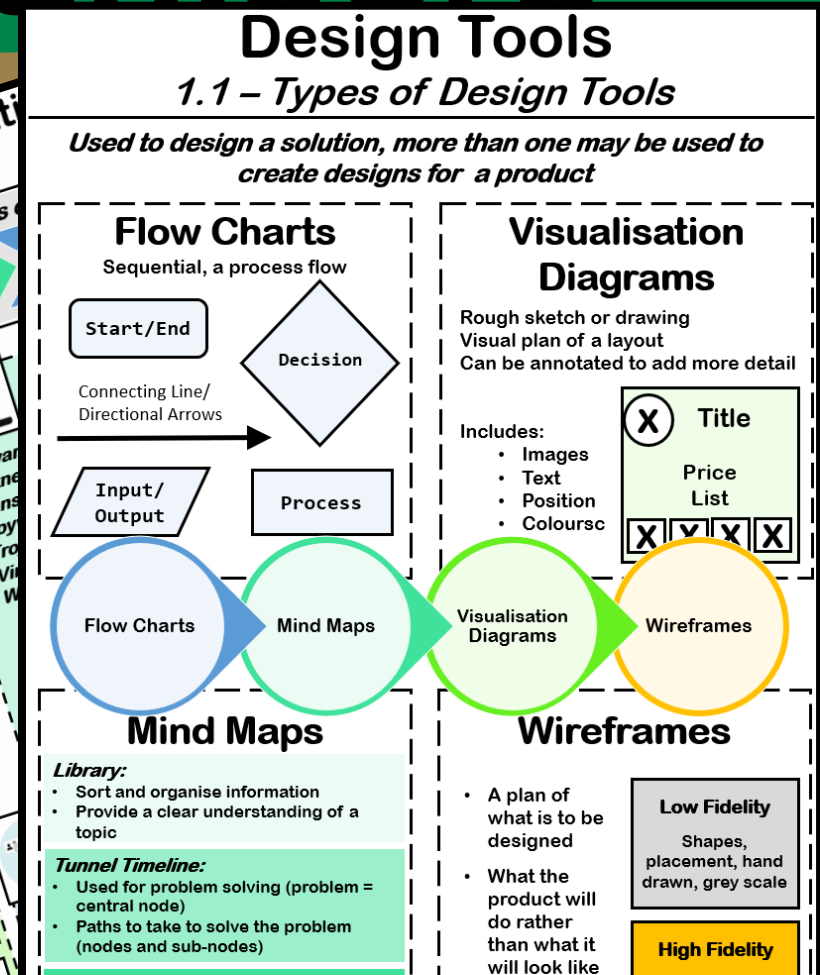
Design Tools
1.1 – Types of Design Tools

Used to design a solution, more than one may be used to create designs for a product

Flow Charts
Sequential, a process flow

Start/End

Decision

Connecting Line/ Directional Arrows

Input/ Output

Process

Visualisation Diagrams
Rough sketch or drawing
Visual plan of a layout
Can be annotated to add more detail

Includes:
- Images
- Text
- Position
- Coloursc

X Title
Price List
X X X X

Flow Charts
Mind Maps
Visualisation Diagrams
Wireframes

Mind Maps
Library:
- Sort and organise information
- Provide a clear understanding of a topic

Tunnel Timeline:
- Used for problem solving (problem = central node)
- Paths to take to solve the problem (nodes and sub-nodes)

Wireframes
- A plan of what is to be designed
- What the product will do rather than what it will look like

Low Fidelity
Shapes, placement, hand drawn, grey scale

High Fidelity